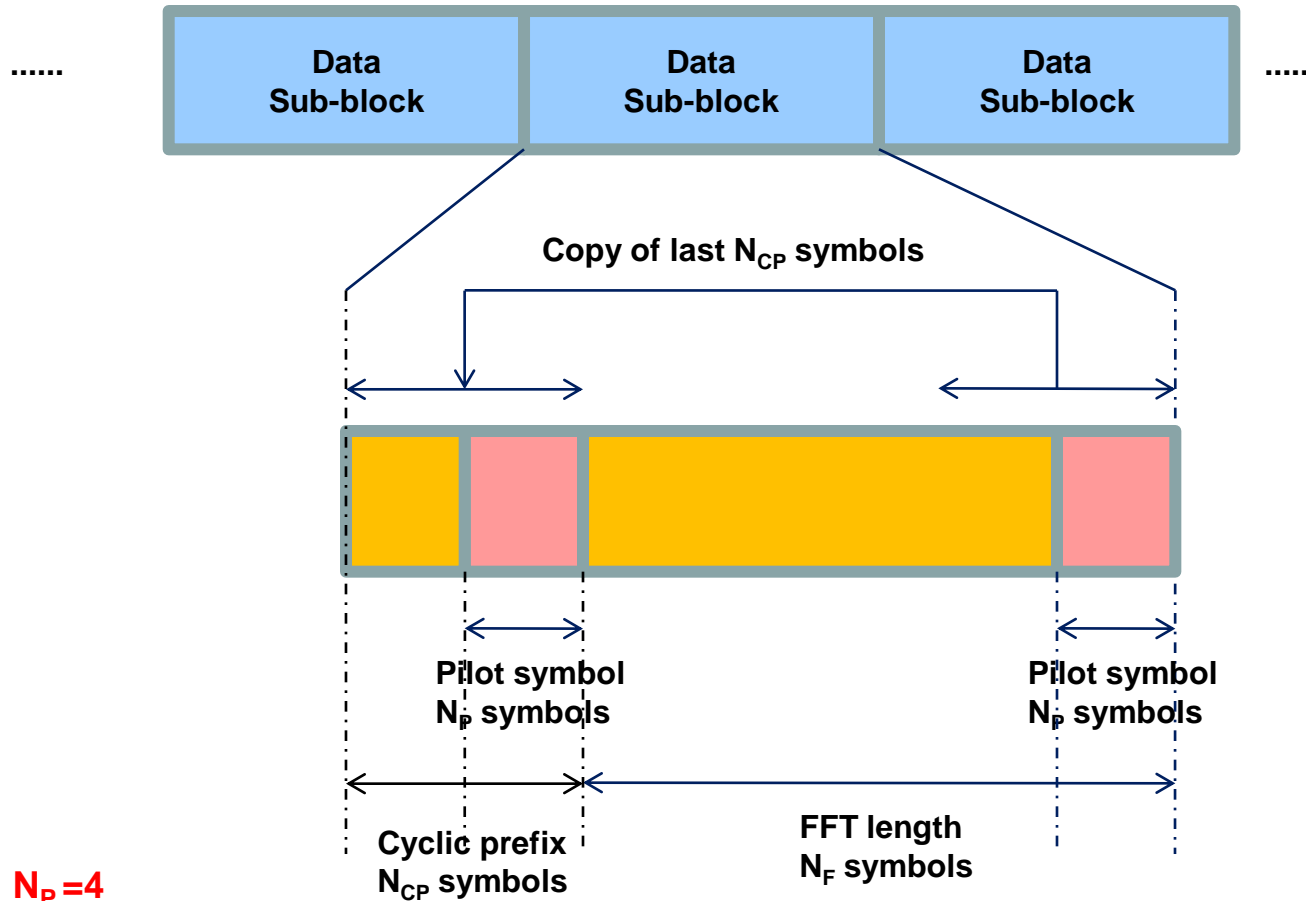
......

Data Sub-block

Data Sub-block

Data Sub-block

......

Copy of last $N_{CP}$ symbols

Pilot symbol
$N_P$ symbols

Pilot symbol
$N_P$ symbols

Cyclic prefix
$N_{CP}$ symbols

FFT length
$N_F$ symbols

$N_P = 4$